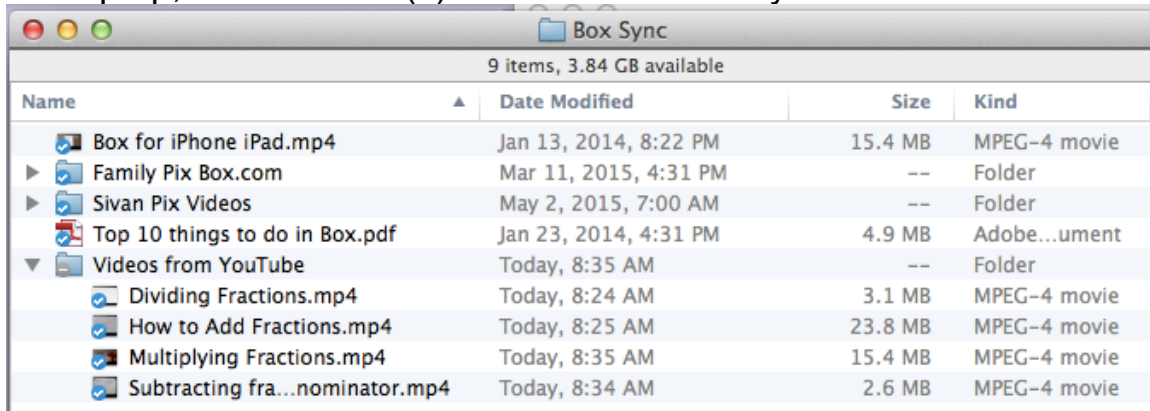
Box Sync

9 items, 3.84 GB available

| Name | Date Modified | Size | Kind |
|---|---|---|---|
| Box for iPhone iPad.mp4 | Jan 13, 2014, 8:22 PM | 15.4 MB | MPEG-4 movie |
| Family Pix Box.com | Mar 11, 2015, 4:31 PM | -- | Folder |
| Sivan Pix Videos | May 2, 2015, 7:00 AM | -- | Folder |
| Top 10 things to do in Box.pdf | Jan 23, 2014, 4:31 PM | 4.9 MB | Adobe...ument |
| Videos from YouTube | Today, 8:35 AM | -- | Folder |
| Dividing Fractions.mp4 | Today, 8:24 AM | 3.1 MB | MPEG-4 movie |
| How to Add Fractions.mp4 | Today, 8:25 AM | 23.8 MB | MPEG-4 movie |
| Multiplying Fractions.mp4 | Today, 8:35 AM | 15.4 MB | MPEG-4 movie |
| Subtracting fra...nominator.mp4 | Today, 8:34 AM | 2.6 MB | MPEG-4 movie |